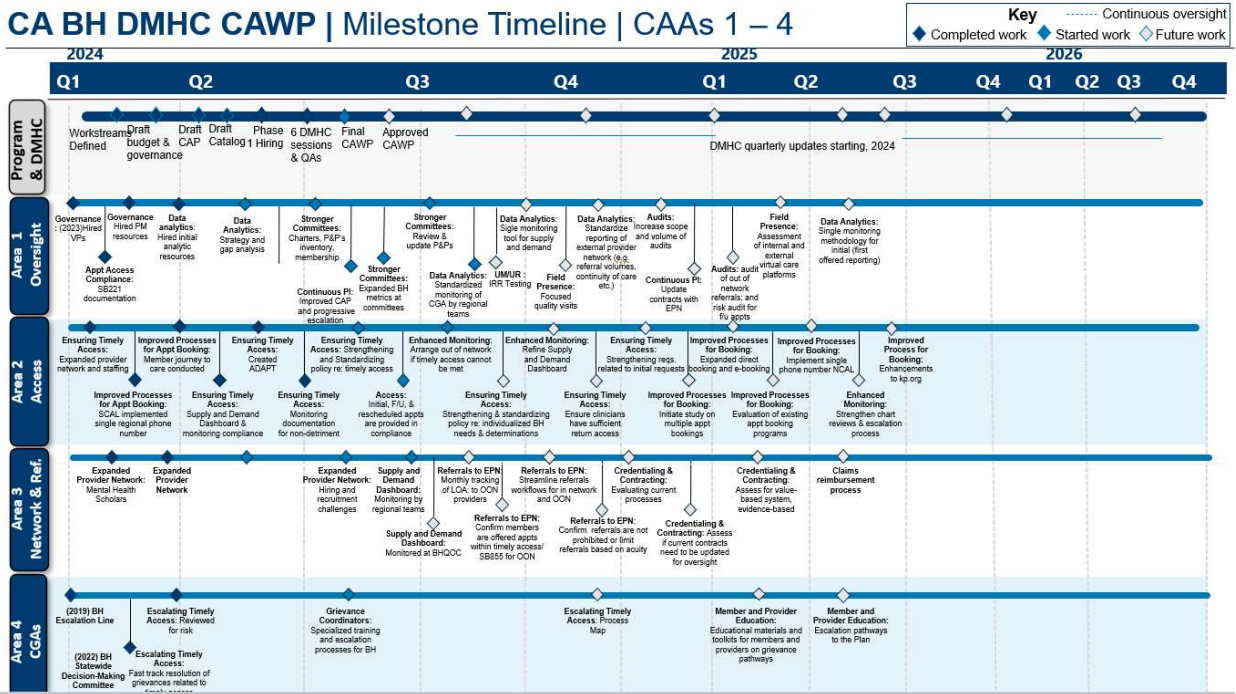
CA BH DMHC CAWP | Milestone Timeline | CAAs 1 – 4

Key
Continuous oversight
Completed work
Started work
Future work

2024 2025 2026
Q1 Q2 Q3 Q4 Q1 Q2 Q3 Q4 Q1 Q2 Q3 Q4

Program & DMHC
Workstreams Defined
Draft budget & governance
Draft CAP
Draft Catalog
Phase 1 Hiring
6 DMHC sessions & QAs
Final CAWP
Approved CAWP
DMHC quarterly updates starting, 2024

Area 1 Oversight
Governance: (2023)Hired VPs
Governance Hired PM resources
Appt Access Compliance: SB221 documentation
Data analytics: Hired initial analytic resources
Data Analytics: Strategy and gap analysis
Stronger Committees: Charters, P&P's inventory, membership
Continuous PI: Improved CAP and progressive escalation
Stronger Committees: Expanded BH metrics at committees
Stronger Committees: Review & update P&Ps
Data Analytics: Standardized monitoring of CGA by regional teams
UM/UR: IRR Testing
Data Analytics: Sigle monitoring tool for supply and demand
Field Presence: Focused quality visits
Data Analytics: Standardize reporting of external provider network (e.g. referral volumes, continuity of care etc.)
Audits: Increase scope and volume of audits
Continuous PI: Update contracts with EPN
Audits: audit of out of network referrals; and risk audit for f/u appts
Field Presence: Assessment of internal and external virtual care platforms
Data Analytics: Single monitoring methodology for initial (first offered reporting)

Area 2 Access
Ensuring Timely Access: Expanded provider network and staffing
Improved Processes for Appt Booking: SCAL implemented single regional phone number
Improved Processes for Appt Booking: Member journey to care conducted
Ensuring Timely Access: Supply and Demand Dashboard & monitoring compliance
Ensuring Timely Access: Created ADAPT
Ensuring Timely Access: Monitoring documentation for non-detriment
Ensuring Timely Access: Strengthening and Standardizing policy re: timely access
Access: Initial, F/U, & rescheduled appts are provided in compliance
Enhanced Monitoring: Arrange out of network if timely access cannot be met
Ensuring Timely Access: Strengthening & standardizing policy re: individualized BH needs & determinations
Enhanced Monitoring: Refine Supply and Demand Dashboard
Ensuring Timely Access: Ensure clinicians have sufficient return access
Ensuring Timely Access: Strengthening reqs. related to initial requests
Improved Processes for Booking: Initiate study on multiple appt bookings
Improved Processes for Booking: Expanded direct booking and e-booking
Improved Processes for Booking: Evaluation of existing appt booking programs
Improved Processes for Booking: Implement single phone number NCAL
Enhanced Monitoring: Strengthen chart reviews & escalation process
Improved Process for Booking: Enhancements to kp.org

Area 3 Network & Ref.
Expanded Provider Network: Mental Health Scholars
Expanded Provider Network
Expanded Provider Network: Hiring and recruitment challenges
Supply and Demand Dashboard: Monitoring by regional teams
Supply and Demand Dashboard: Monitored at BHQOC
Referrals to EPN: Monthly tracking of LOA: to OON providers
Referrals to EPN: Confirm members are offered appts within timely access/ SB855 for OON
Referrals to EPN: Streamline referrals workflows for in network and OON
Referrals to EPN: Confirm referrals are not prohibited or limit referrals based on acuity
Credentialing & Contracting: Evaluating current processes
Credentialing & Contracting: Assess if current contracts need to be updated for oversight
Credentialing & Contracting: Assess for value-based system, evidence-based
Claims reimbursement process

Area 4 CGAs
(2019) BH Escalation Line
(2022) BH Statewide Decision-Making Committee
Escalating Timely Access: Reviewed for risk
Escalating Timely Access: Fast track resolution of grievances related to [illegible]
Grievance Coordinators: Specialized training and escalation processes for BH
Escalating Timely Access: Process Map
Member and Provider Education: Educational materials and toolkits for members and providers on grievance pathways
Member and Provider Education: Escalation pathways to the Plan